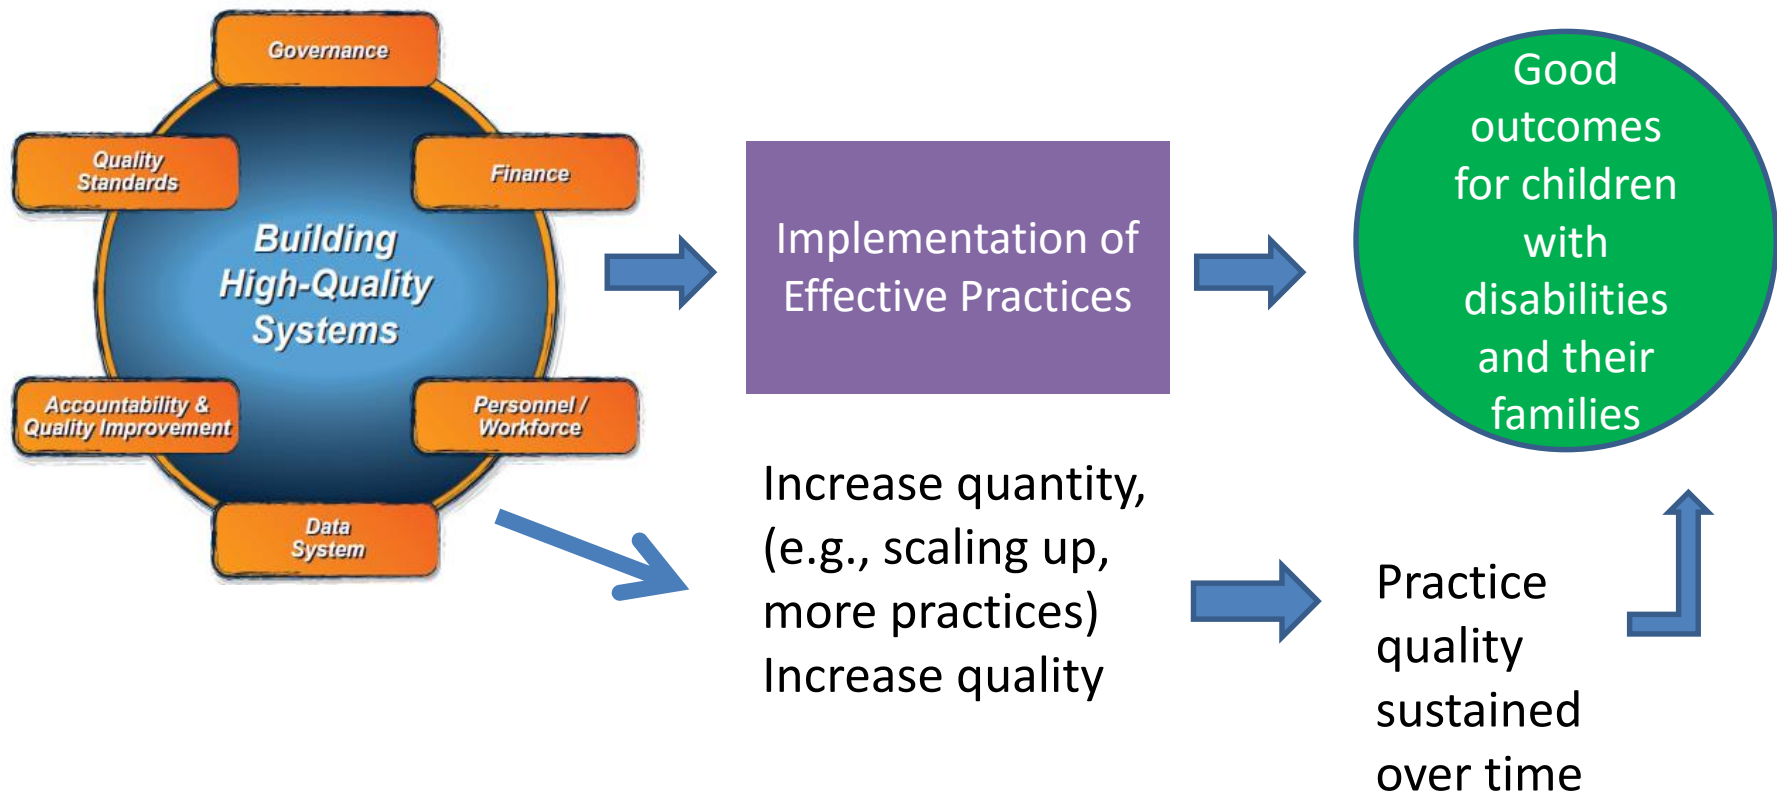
Governance

Quality Standards

Finance

Building High-Quality Systems

Accountability & Quality Improvement

Personnel / Workforce

Data System

Implementation of Effective Practices

Good outcomes for children with disabilities and their families

Increase quantity, (e.g., scaling up, more practices)
Increase quality

Practice quality sustained over time